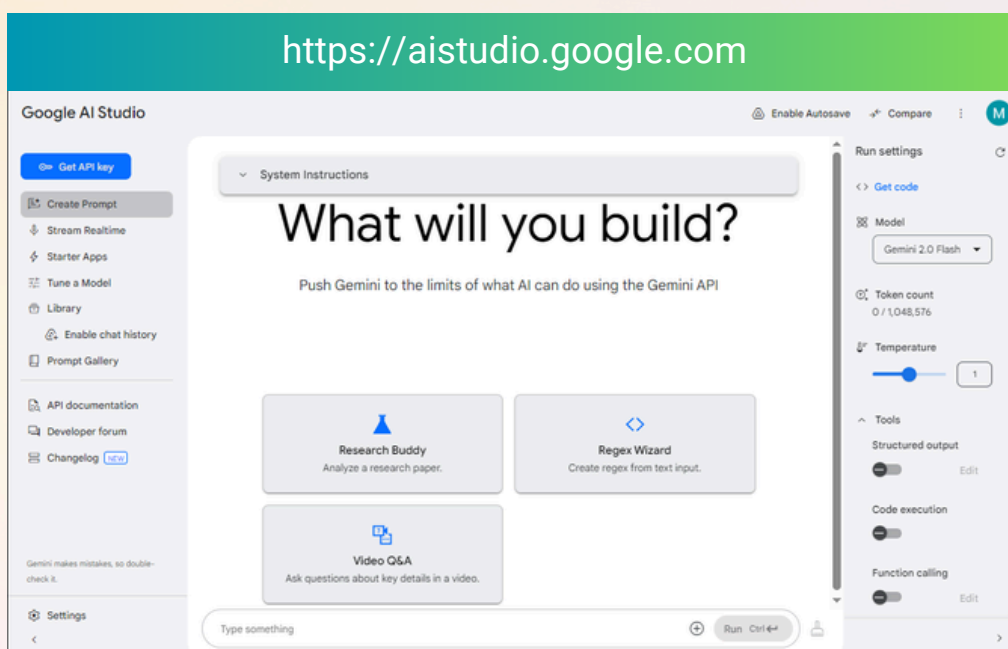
https://aistudio.google.com

Google AI Studio

Enable Autosave
Compare
M

Get API key
Create Prompt
Stream Realtime
Starter Apps
Tune a Model
Library
Enable chat history
Prompt Gallery
API documentation
Developer forum
Changelog NEW

Gemini makes mistakes, so double-check it.

Settings

System Instructions

What will you build?

Push Gemini to the limits of what AI can do using the Gemini API

Research Buddy
Analyze a research paper.

Regex Wizard
Create regex from text input.

Video Q&A
Ask questions about key details in a video.

Type something
Run Ctrl

Run settings
Get code
Model
Gemini 2.0 Flash
Token count
0 / 1,048,576
Temperature
1
Tools
Structured output
Edit
Code execution
Function calling
Edit